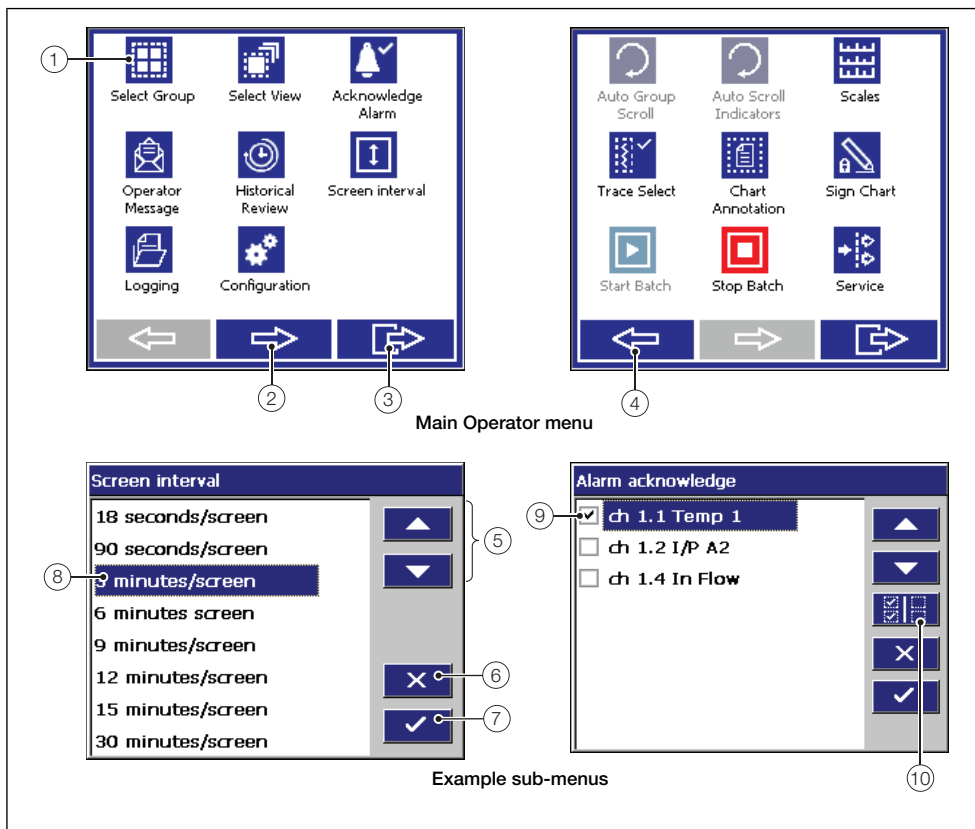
1

Select Group

Select View

Acknowledge Alarm

Operator Message

Historical Review

Screen interval

Logging

Configuration

2

3

Auto Group Scroll

Auto Scroll Indicators

Scales

Trace Select

Chart Annotation

Sign Chart

Start Batch

Stop Batch

Service

4

Main Operator menu

Screen interval

18 seconds/screen

90 seconds/screen

8

3 minutes/screen

6 minutes screen

9 minutes/screen

12 minutes/screen

15 minutes/screen

30 minutes/screen

5

6

7

Alarm acknowledge

9

ch 1.1 Temp 1

ch 1.2 I/P A2

ch 1.4 In Flow

10

Example sub-menus